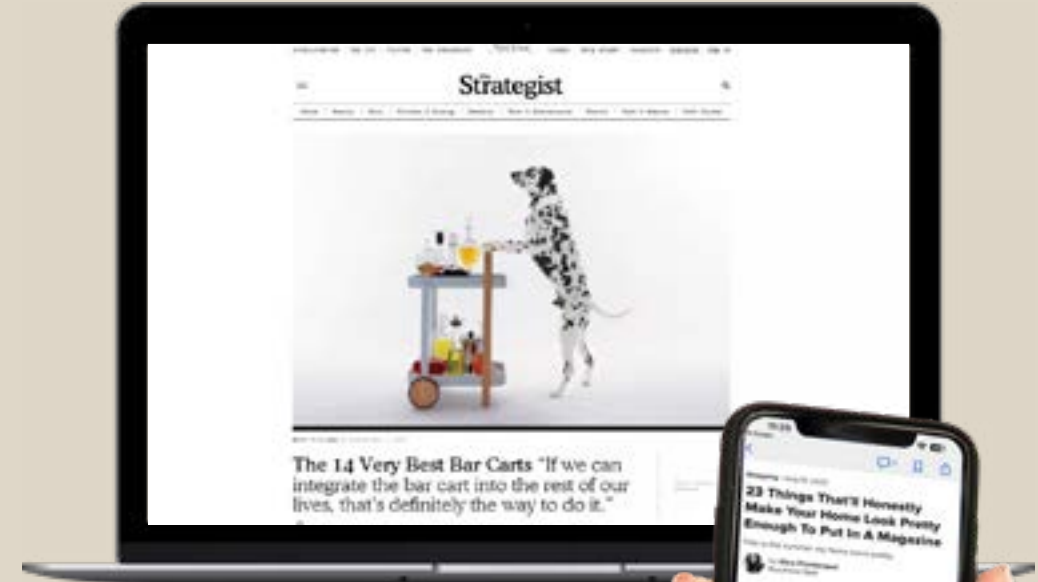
The Strategist

The 14 Very Best Bar Carts "If we can integrate the bar cart into the rest of our lives, that's definitely the way to do it."

23 Things That'll Honestly Make Your Home Look Pretty Enough To Put In A Magazine